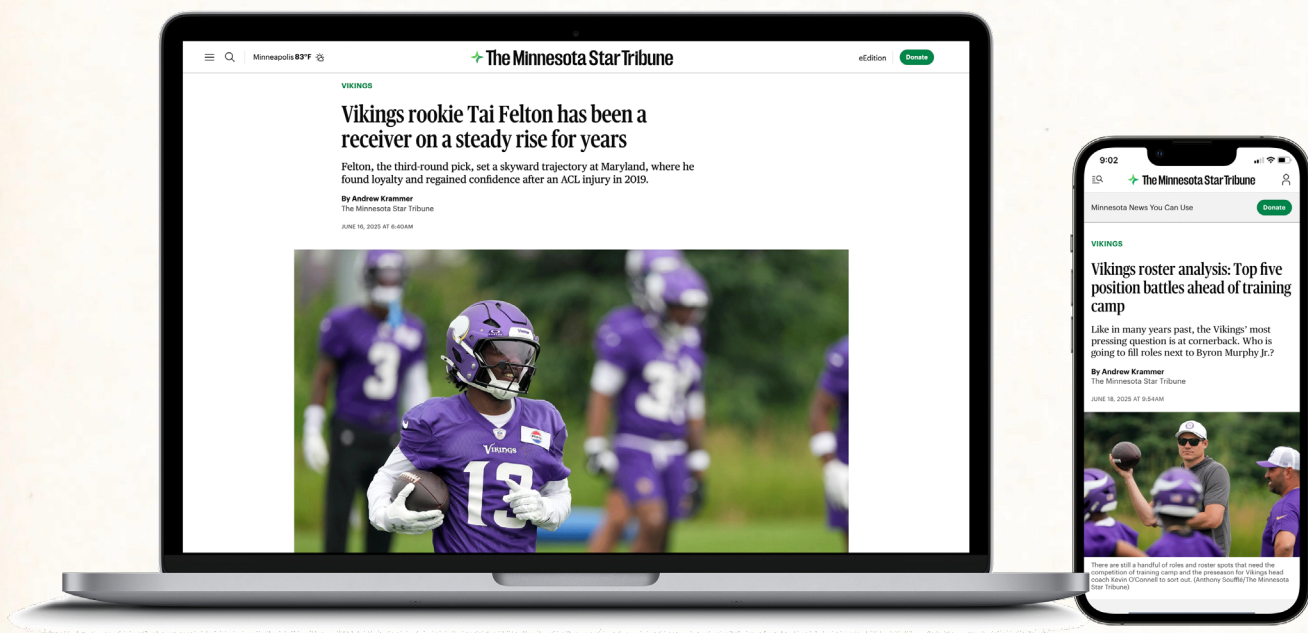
Minneapolis 83°F

The Minnesota Star Tribune

eEdition Donate

VIKINGS

Vikings rookie Tai Felton has been a receiver on a steady rise for years

Felton, the third-round pick, set a skyward trajectory at Maryland, where he found loyalty and regained confidence after an ACL injury in 2019.

By Andrew Krammer
The Minnesota Star Tribune

JUNE 16, 2025 AT 6:40AM

Vikings 13

9:02

The Minnesota Star Tribune

Minnesota News You Can Use Donate

VIKINGS

Vikings roster analysis: Top five position battles ahead of training camp

Like in many years past, the Vikings' most pressing question is at cornerback. Who is going to fill roles next to Byron Murphy Jr.?

By Andrew Krammer
The Minnesota Star Tribune

JUNE 18, 2025 AT 9:54AM

There are still a handful of roles and roster spots that need the competition of training camp and the preseason for Vikings head coach Kevin O'Connell to sort out. (Anthony Souffle/The Minnesota Star Tribune)